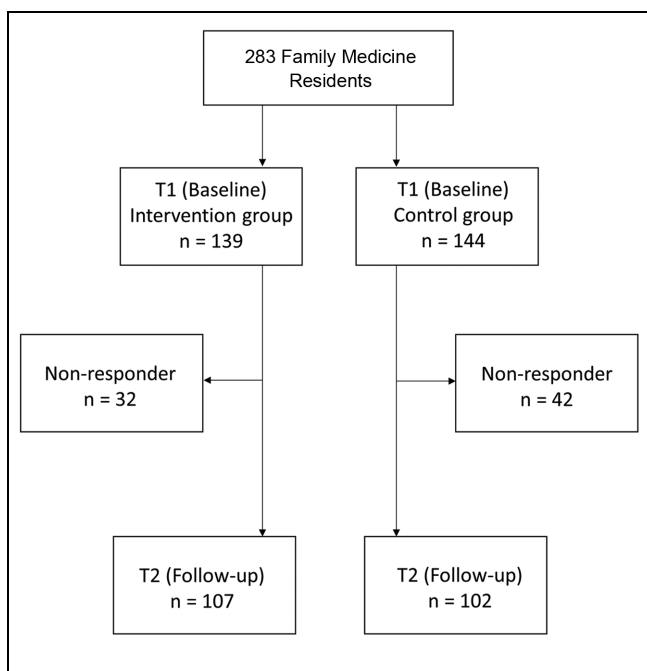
283 Family Medicine Residents

T1 (Baseline)
Intervention group
n = 139

T1 (Baseline)
Control group
n = 144

Non-responder
n = 32

Non-responder
n = 42

T2 (Follow-up)
n = 107

T2 (Follow-up)
n = 102